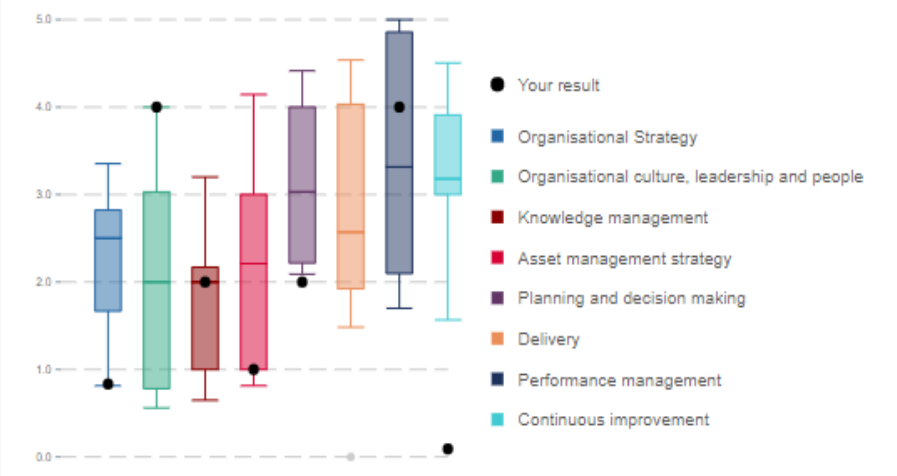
5.0
4.0
3.0
2.0
1.0
0.0

Your result
Organisational Strategy
Organisational culture, leadership and people
Knowledge management
Asset management strategy
Planning and decision making
Delivery
Performance management
Continuous improvement